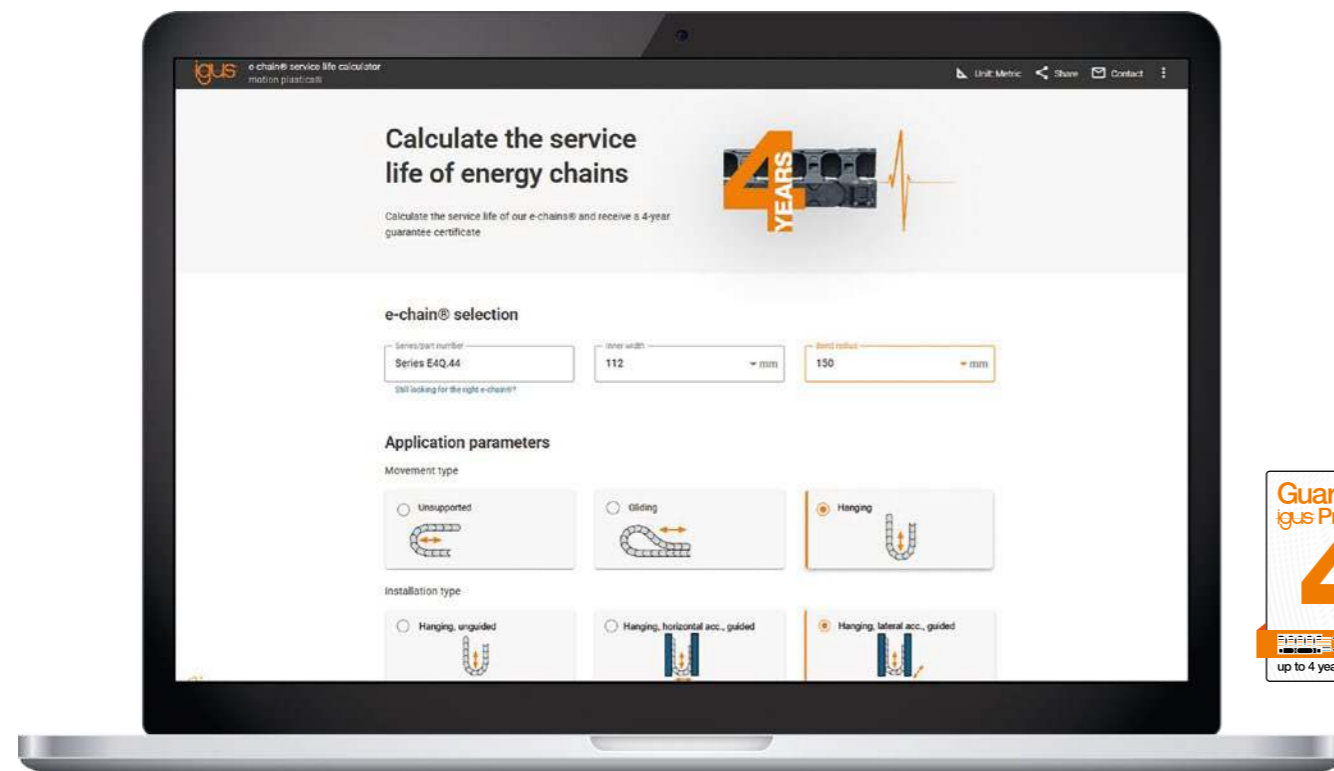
igus e-chain® service life calculator
motion plastics®

Unit: Metric Share Contact

Calculate the service life of energy chains

Calculate the service life of our e-chains® and receive a 4-year guarantee certificate

4 YEARS

e-chain® selection

Series/part number
Series E4Q.44

Still looking for the right e-chain®?

Inner width
112 mm

Bend radius
150 mm

Application parameters

Movement type

Unsupported

Gliding

Hanging

Installation type

Hanging, unguided

Hanging, horizontal acc., guided

Hanging, lateral acc., guided

Guar
igus Pr
4
up to 4 yea